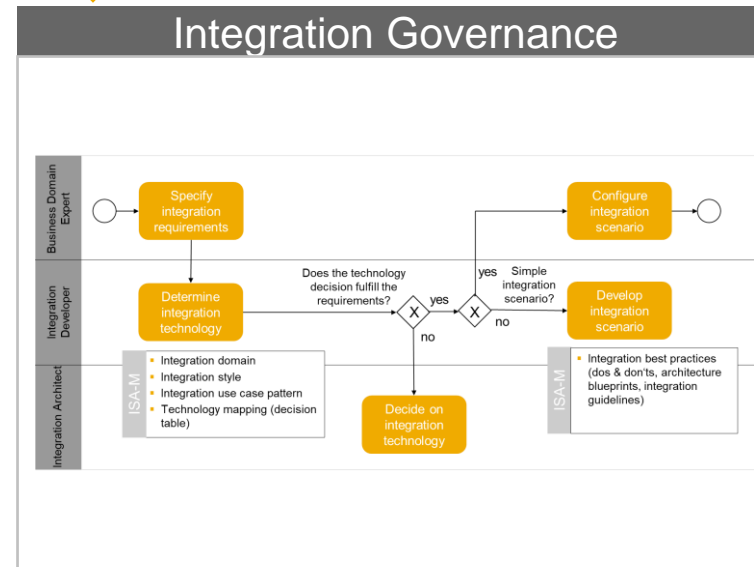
Integration Governance

Business Domain Expert

Integration Developer

Integration Architect

Specify integration requirements

Configure integration scenario

Determine integration technology

Does the technology decision fulfill the requirements?

yes

yes

Simple integration scenario?

no

no

Develop integration scenario

ISA-M

- Integration domain
- Integration style
- Integration use case pattern
- Technology mapping (decision table)

Decide on integration technology

ISA-M

- Integration best practices (dos & don'ts, architecture blueprints, integration guidelines)